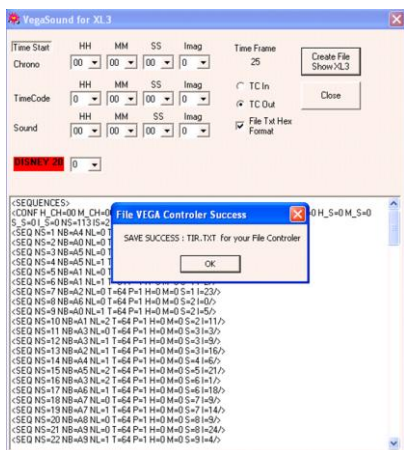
VegaSound for XL3

Time Start
Chrono

HH MM SS Imag
00 00 00 0

TimeCode
HH MM SS Imag
0 0 0 0

Sound
HH MM SS Imag
00 00 00 0

Time Frame
25

Create File Show XL3

Close

TC In
TC Out
File Txt Hex Format

DISNEY 20
0

<SEQUENCES>
<CONF H_CH=00 M_CH=0 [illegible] 0 H_S=0 M_S=0
S_S=0 I_S=0 NS=113 IS=2 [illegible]
<SEQ NS=1 NB=A4 NL=0 T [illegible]
<SEQ NS=2 NB=A0 NL=0 T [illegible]
<SEQ NS=3 NB=A5 NL=0 T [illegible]
<SEQ NS=4 NB=A5 NL=1 T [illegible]
<SEQ NS=5 NB=A1 NL=0 T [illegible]
<SEQ NS=6 NB=A1 NL=1 T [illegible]
<SEQ NS=7 NB=A2 NL=0 T=64 P=1 H=0 M=0 S=1 I=23/>
<SEQ NS=8 NB=A6 NL=0 T=64 P=1 H=0 M=0 S=2 I=0/>
<SEQ NS=9 NB=A0 NL=1 T=64 P=1 H=0 M=0 S=2 I=5/>
<SEQ NS=10 NB=A1 NL=2 T=64 P=1 H=0 M=0 S=2 I=11/>
<SEQ NS=11 NB=A3 NL=0 T=64 P=1 H=0 M=0 S=3 I=3/>
<SEQ NS=12 NB=A3 NL=1 T=64 P=1 H=0 M=0 S=3 I=9/>
<SEQ NS=13 NB=A2 NL=1 T=64 P=1 H=0 M=0 S=3 I=16/>
<SEQ NS=14 NB=A4 NL=1 T=64 P=1 H=0 M=0 S=4 I=6/>
<SEQ NS=15 NB=A5 NL=2 T=64 P=1 H=0 M=0 S=5 I=21/>
<SEQ NS=16 NB=A3 NL=2 T=64 P=1 H=0 M=0 S=6 I=1/>
<SEQ NS=17 NB=A6 NL=1 T=64 P=1 H=0 M=0 S=6 I=18/>
<SEQ NS=18 NB=A7 NL=0 T=64 P=1 H=0 M=0 S=7 I=9/>
<SEQ NS=19 NB=A7 NL=1 T=64 P=1 H=0 M=0 S=7 I=14/>
<SEQ NS=20 NB=A8 NL=0 T=64 P=1 H=0 M=0 S=8 I=9/>
<SEQ NS=21 NB=A9 NL=0 T=64 P=1 H=0 M=0 S=8 I=24/>
<SEQ NS=22 NB=A9 NL=1 T=64 P=1 H=0 M=0 S=9 I=4/>

File VEGA Controler Success

SAVE SUCCESS : TIR.TXT for your File Controler

OK